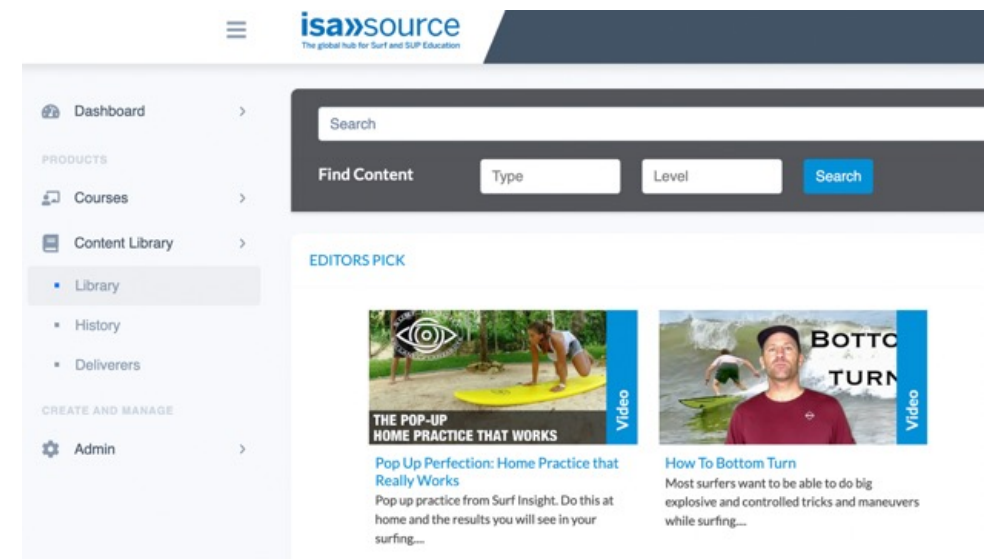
isa»source
The global hub for Surf and SUP Education

Dashboard

PRODUCTS

Courses

Content Library

Library

History

Deliverers

CREATE AND MANAGE

Admin

Search

Find Content

Type

Level

Search

EDITORS PICK

THE POP-UP
HOME PRACTICE THAT WORKS

Video

Pop Up Perfection: Home Practice that Really Works

Pop up practice from Surf Insight. Do this at home and the results you will see in your surfing....

BOTTO
TURN

Video

How To Bottom Turn

Most surfers want to be able to do big explosive and controlled tricks and maneuvers while surfing....